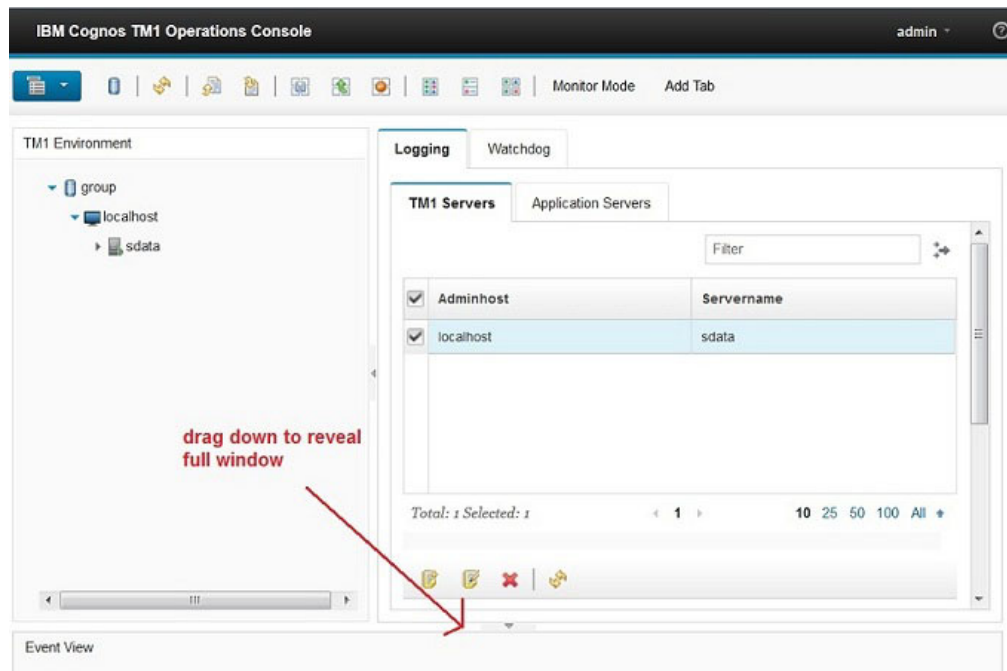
IBM Cognos TM1 Operations Console

admin

Monitor Mode

Add Tab

TM1 Environment

group

localhost

sdata

Logging

Watchdog

TM1 Servers

Application Servers

Filter

| | Adminhost | Servername |
|---|---|---|
| ✔ | localhost | sdata |

Total: 1 Selected: 1

1

10 25 50 100 All

drag down to reveal full window

Event View